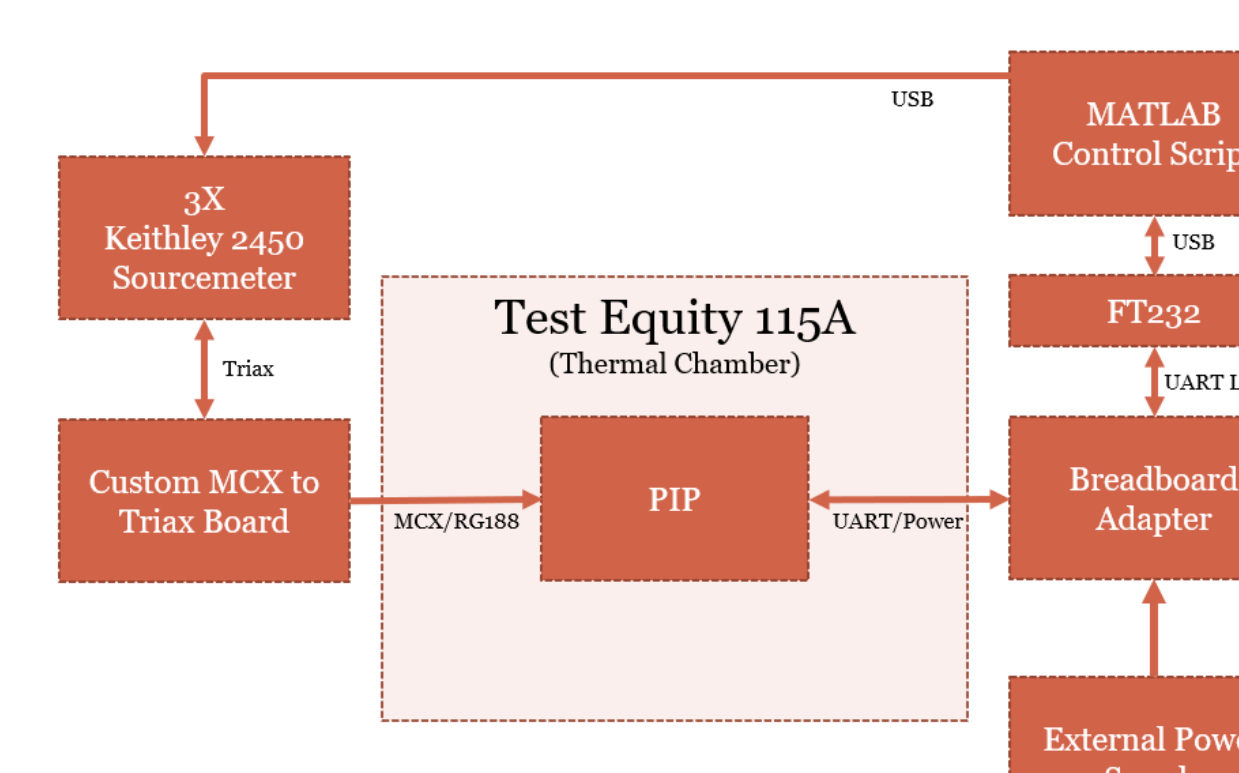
USB

MATLAB Control Scrip

3X Keithley 2450 Sourcemeter

USB

Test Equity 115A
(Thermal Chamber)

FT232

Triax

UART L

Custom MCX to Triax Board

PIP

Breadboard Adapter

MCX/RG188

UART/Power

External Powe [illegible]